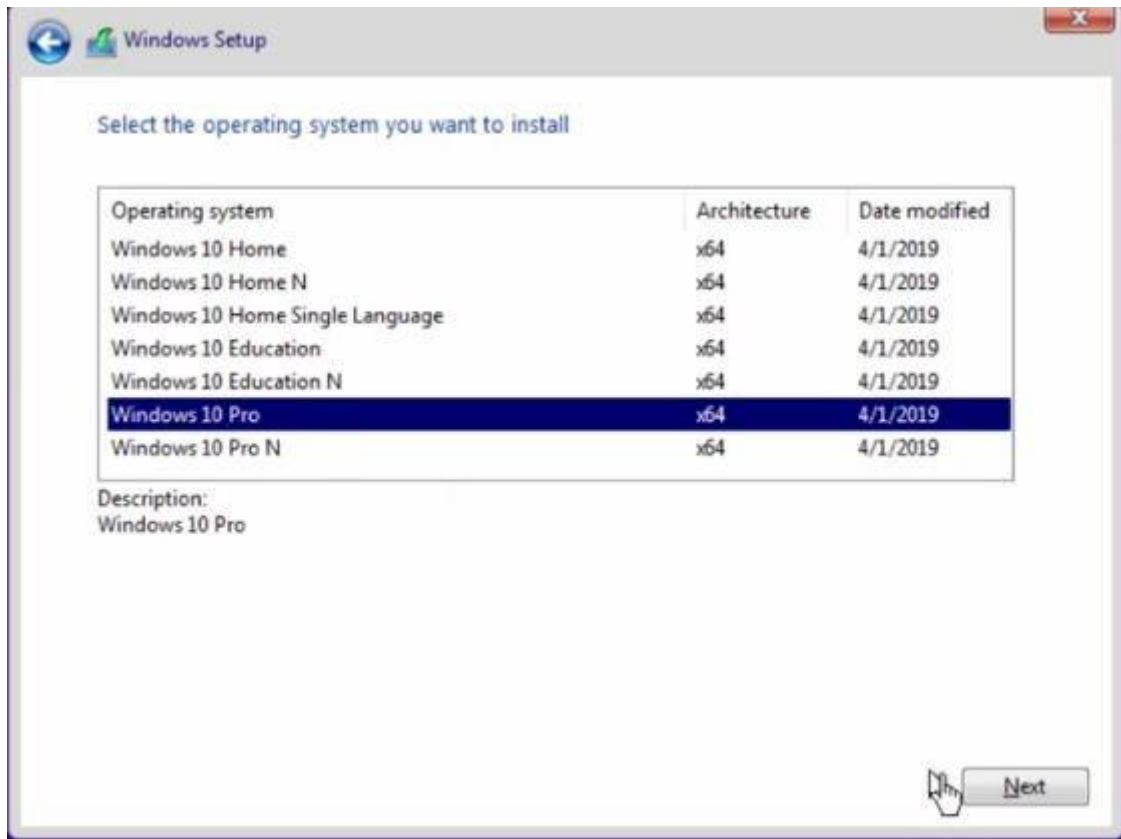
Windows Setup

Select the operating system you want to install

| Operating system | Architecture | Date modified |
|---|---|---|
| Windows 10 Home | x64 | 4/1/2019 |
| Windows 10 Home N | x64 | 4/1/2019 |
| Windows 10 Home Single Language | x64 | 4/1/2019 |
| Windows 10 Education | x64 | 4/1/2019 |
| Windows 10 Education N | x64 | 4/1/2019 |
| Windows 10 Pro | x64 | 4/1/2019 |
| Windows 10 Pro N | x64 | 4/1/2019 |

Description:
Windows 10 Pro

Next